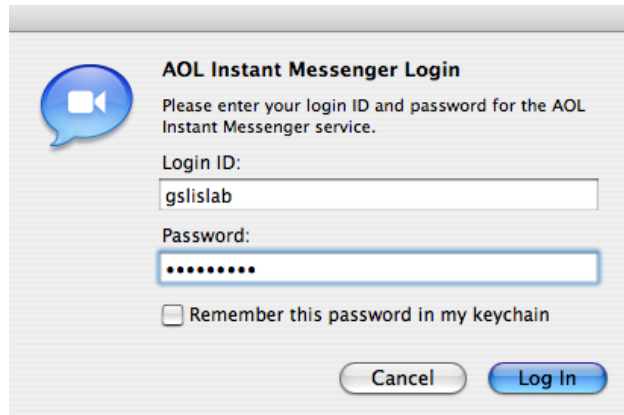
AOL Instant Messenger Login

Please enter your login ID and password for the AOL Instant Messenger service.

Login ID:

gslislab

Password:

••••••••••

Remember this password in my keychain

Cancel

Log In